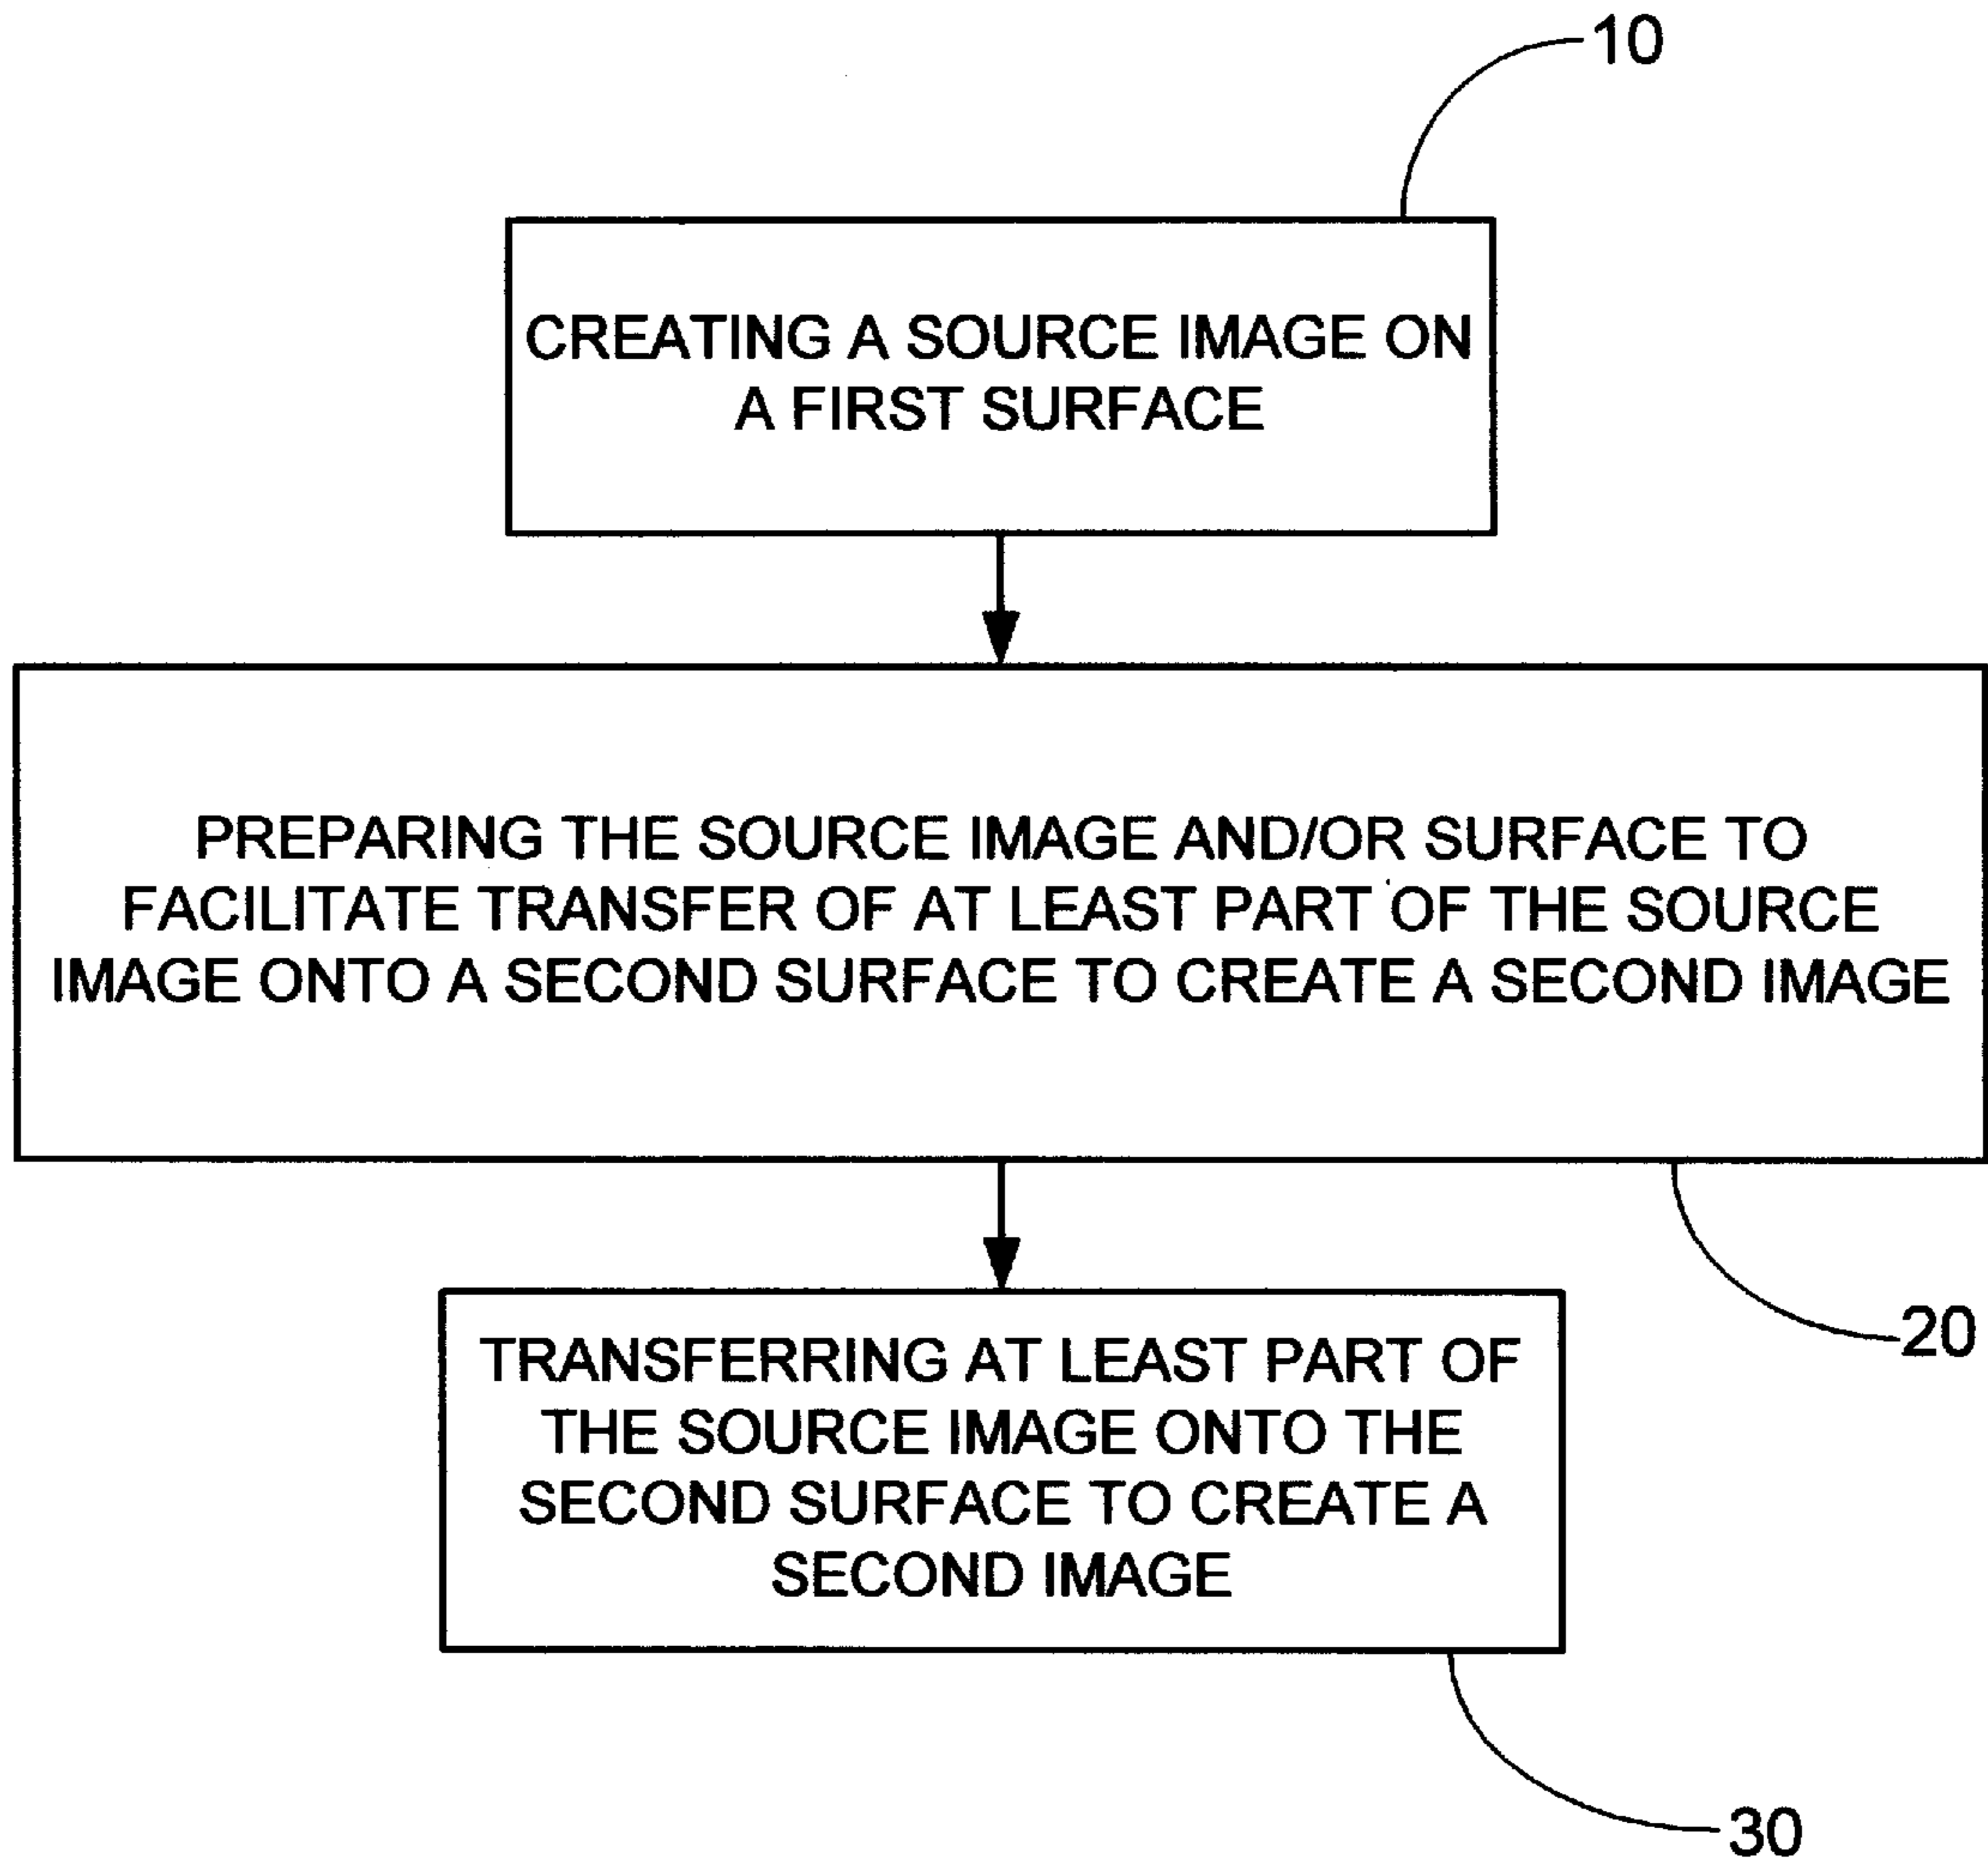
10

CREATING A SOURCE IMAGE ON A FIRST SURFACE

PREPARING THE SOURCE IMAGE AND/OR SURFACE TO FACILITATE TRANSFER OF AT LEAST PART OF THE SOURCE IMAGE ONTO A SECOND SURFACE TO CREATE A SECOND IMAGE

20

TRANSFERRING AT LEAST PART OF THE SOURCE IMAGE ONTO THE SECOND SURFACE TO CREATE A SECOND IMAGE

30